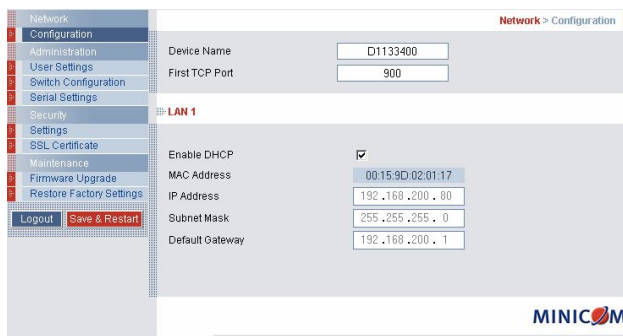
Network
Configuration
Administration
User Settings
Switch Configuration
Serial Settings
Security
Settings
SSL Certificate
Maintenance
Firmware Upgrade
Restore Factory Settings

Logout
Save & Restart

Network > Configuration

Device Name D1133400
First TCP Port 900

LAN 1

Enable DHCP
MAC Address 00:15:9D:02:01:17
IP Address 192 . 168 . 200 . 80
Subnet Mask 255 . 255 . 255 . 0
Default Gateway 192 . 168 . 200 . 1

MINICOM